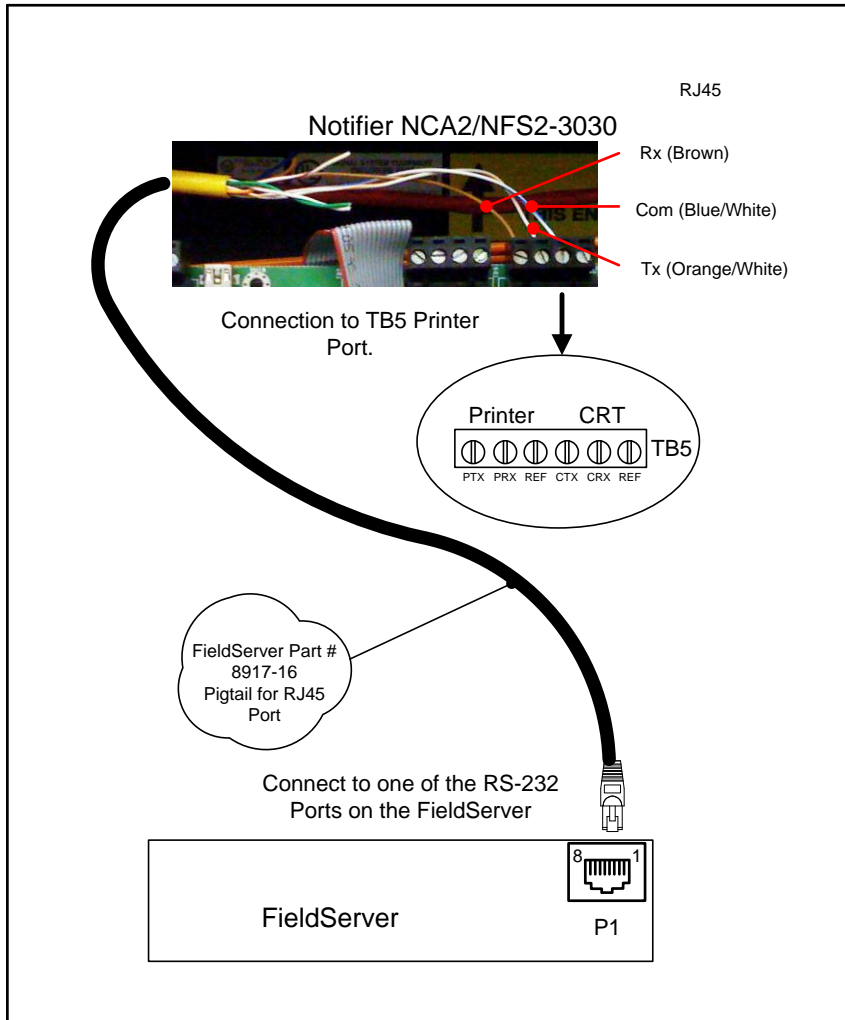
RJ45

Notifier NCA2/NFS2-3030

Rx (Brown)

Com (Blue/White)

Tx (Orange/White)

Connection to TB5 Printer Port.

Printer CRT

TB5

PTX PRX REF CTX CRX REF

FieldServer Part # 8917-16 Pigtail for RJ45 Port

Connect to one of the RS-232 Ports on the FieldServer

8 1

FieldServer

P1